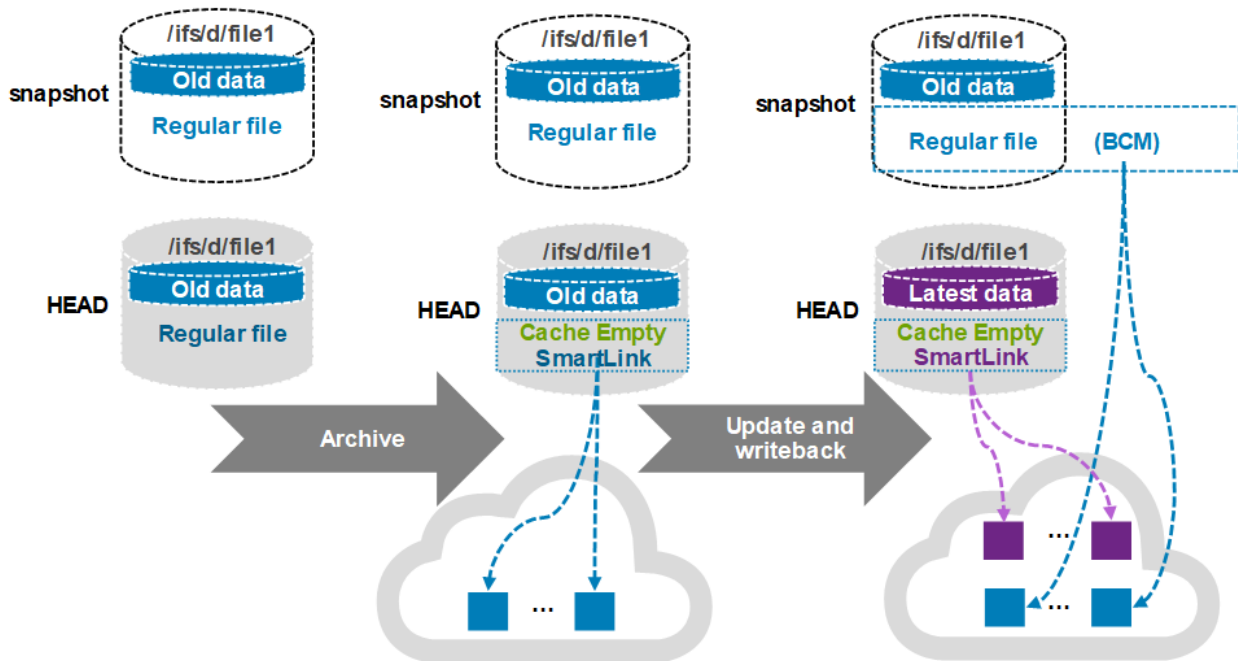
snapshot

/ifs/d/file1

Old data

Regular file

HEAD

/ifs/d/file1

Old data

Regular file

Archive

snapshot

/ifs/d/file1

Old data

Regular file

HEAD

/ifs/d/file1

Old data

Cache Empty

SmartLink

...

Update and writeback

snapshot

/ifs/d/file1

Old data

Regular file

(BCM)

HEAD

/ifs/d/file1

Latest data

Cache Empty

SmartLink

...

...